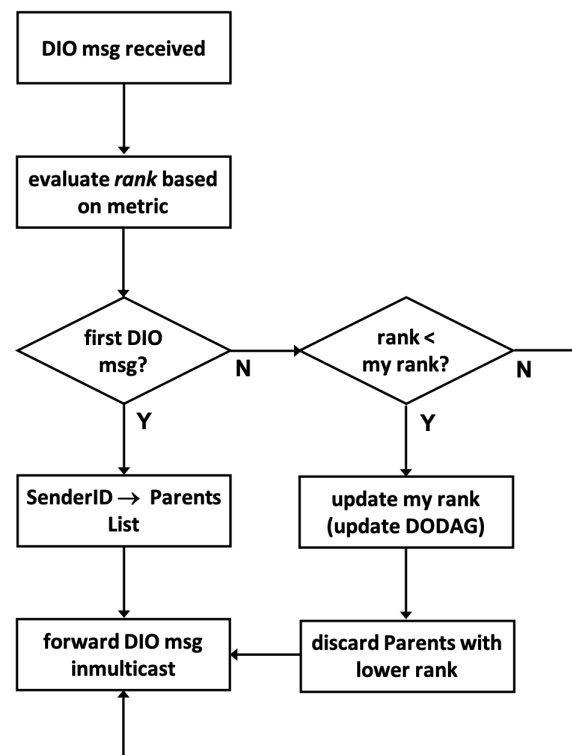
DIO msg received

evaluate *rank* based on metric

first DIO msg?

N

rank < my rank?

N

Y

Y

SenderID → Parents List

update my rank (update DODAG)

forward DIO msg inmulticast

discard Parents with lower rank